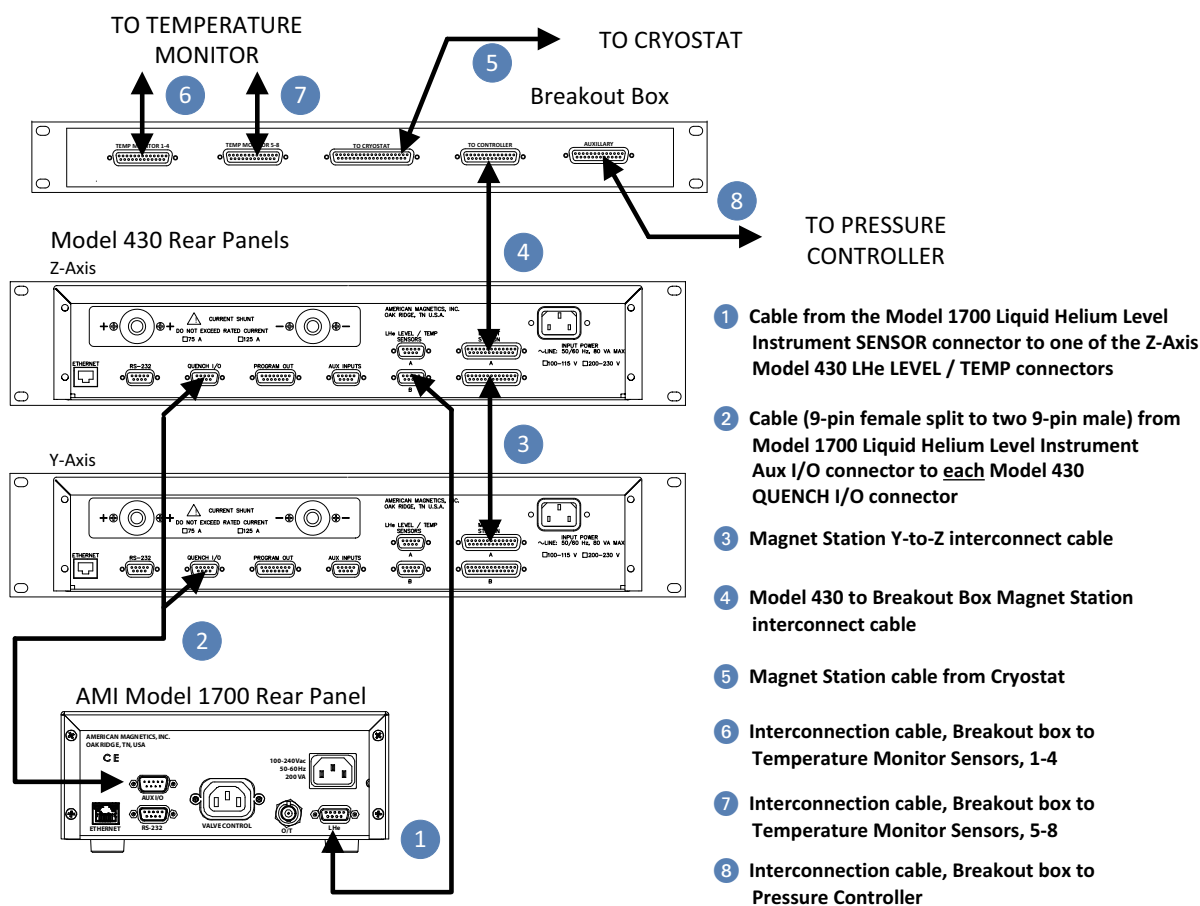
TO TEMPERATURE MONITOR

6

7

5

TO CRYOSTAT

Breakout Box

TEMP MONITOR 1-4

TEMP MONITOR 5-8

TO CRYOSTAT

TO CONTROLLER

AUXILIARY

8

TO PRESSURE CONTROLLER

Model 430 Rear Panels

Z-Axis

4

CURRENT SHUNT
DO NOT EXCEED RATED CURRENT
□75 A □125 A

AMERICAN MAGNETICS, INC.
OAK RIDGE, TN U.S.A.

LHe LEVEL / TEMP SENSORS

A

B

STATION

A

INPUT POWER
~LINE: 50/60 Hz, 80 VA MAX
□100–115 V □200–230 V

ETHERNET

RS-232

QUENCH I/O

PROGRAM OUT

AUX INPUTS

3

Y-Axis

CURRENT SHUNT
DO NOT EXCEED RATED CURRENT
□75 A □125 A

AMERICAN MAGNETICS, INC.
OAK RIDGE, TN U.S.A.

LHe LEVEL / TEMP SENSORS

A

B

STATION

A

B

INPUT POWER
~LINE: 50/60 Hz, 80 VA MAX
□100–115 V □200–230 V

ETHERNET

RS-232

QUENCH I/O

PROGRAM OUT

AUX INPUTS

2

AMI Model 1700 Rear Panel

AMERICAN MAGNETICS, INC.
OAK RIDGE, TN, USA

CE

AUX I/O

100-240Vac
50-60Hz
200 VA

ETHERNET

RS-232

VALVE CONTROL

O/T

LHe

1

1 Cable from the Model 1700 Liquid Helium Level Instrument SENSOR connector to one of the Z-Axis Model 430 LHe LEVEL / TEMP connectors

2 Cable (9-pin female split to two 9-pin male) from Model 1700 Liquid Helium Level Instrument Aux I/O connector to each Model 430 QUENCH I/O connector

3 Magnet Station Y-to-Z interconnect cable

4 Model 430 to Breakout Box Magnet Station interconnect cable

5 Magnet Station cable from Cryostat

6 Interconnection cable, Breakout box to Temperature Monitor Sensors, 1-4

7 Interconnection cable, Breakout box to Temperature Monitor Sensors, 5-8

8 Interconnection cable, Breakout box to Pressure Controller